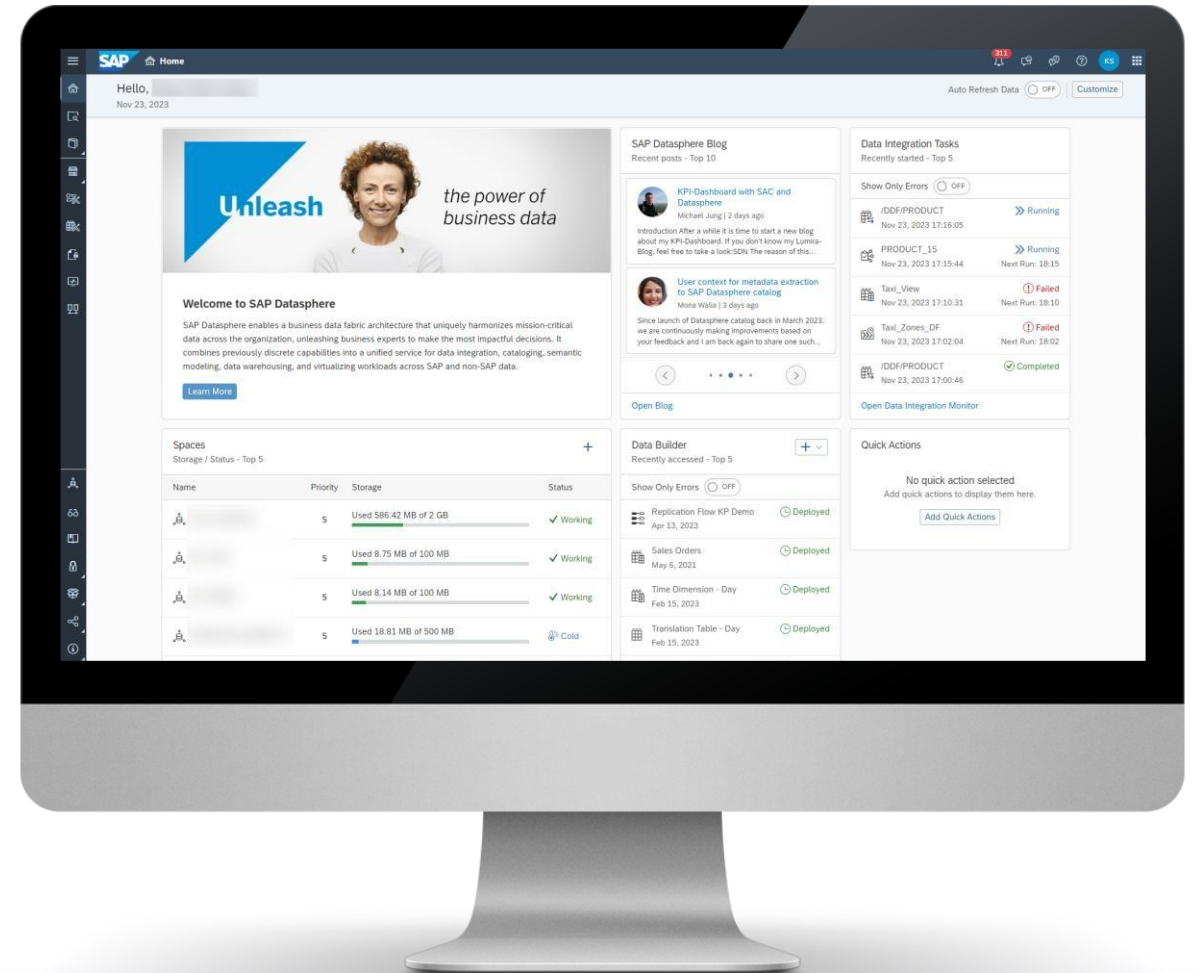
SAP Home

311

KS

Hello, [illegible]
Nov 23, 2023

Auto Refresh Data OFF Customize

Unleash the power of business data

Welcome to SAP Datasphere

SAP Datasphere enables a business data fabric architecture that uniquely harmonizes mission-critical data across the organization, unleashing business experts to make the most impactful decisions. It combines previously discrete capabilities into a unified service for data integration, cataloging, semantic modeling, data warehousing, and virtualizing workloads across SAP and non-SAP data.

Learn More

SAP Datasphere Blog
Recent posts - Top 10

KPI-Dashboard with SAC and Datasphere
Michael Jung | 2 days ago
Introduction After a while it is time to start a new blog about my KPI-Dashboard. If you don't know my Lumira-Blog, feel free to take a look:SDN The reason of this...

User context for metadata extraction to SAP Datasphere catalog
Mona Walia | 3 days ago
Since launch of Datasphere catalog back in March 2023, we are continuously making improvements based on your feedback and I am back again to share one such...

Open Blog

Data Integration Tasks
Recently started - Top 5

Show Only Errors OFF

/DDF/PRODUCT
Nov 23, 2023 17:16:05
Running

PRODUCT_15
Nov 23, 2023 17:15:44
Running
Next Run: 18:15

Taxi_View
Nov 23, 2023 17:10:31
Failed
Next Run: 18:10

Taxi_Zones_DF
Nov 23, 2023 17:02:04
Failed
Next Run: 18:02

/DDF/PRODUCT
Nov 23, 2023 17:00:46
Completed

Open Data Integration Monitor

Spaces
Storage / Status - Top 5

| Name | Priority | Storage | Status |
|---|---|---|---|
| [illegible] | 5 | Used 586.42 MB of 2 GB | Working |
| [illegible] | 5 | Used 8.75 MB of 100 MB | Working |
| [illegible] | 5 | Used 8.14 MB of 100 MB | Working |
| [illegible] | 5 | Used 18.81 MB of 500 MB | Cold |

Data Builder
Recently accessed - Top 5

Show Only Errors OFF

Replication Flow KP Demo
Apr 13, 2023
Deployed

Sales Orders
May 6, 2021
Deployed

Time Dimension - Day
Feb 15, 2023
Deployed

Translation Table - Day
Feb 15, 2023
Deployed

Quick Actions

No quick action selected
Add quick actions to display them here.
Add Quick Actions